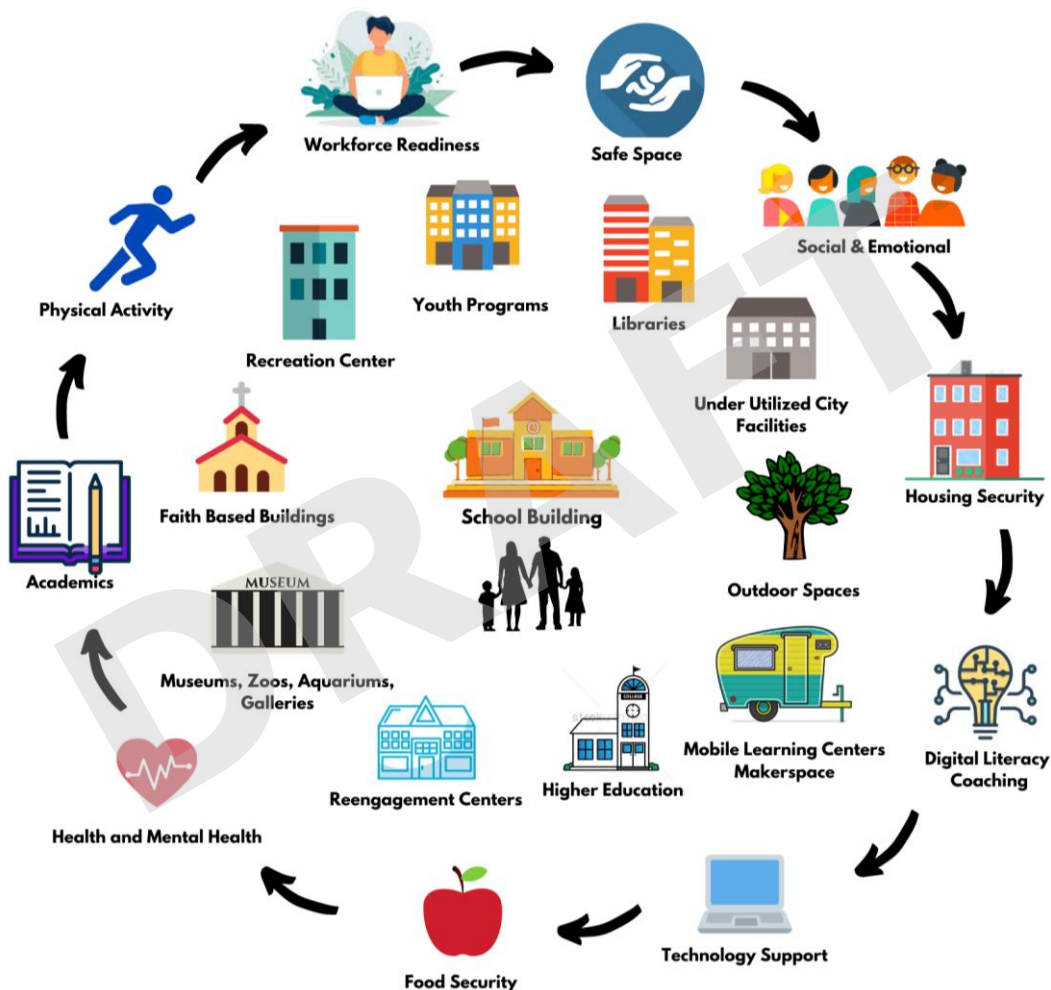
Workforce Readiness

Safe Space

Social & Emotional

Housing Security

Digital Literacy Coaching

Technology Support

Food Security

Health and Mental Health

Academics

Physical Activity

Youth Programs

Libraries

Recreation Center

Under Utilized City Facilities

Faith Based Buildings

School Building

Outdoor Spaces

MUSEUM

Museums, Zoos, Aquariums, Galleries

Mobile Learning Centers Makerspace

COLLEGE

Reengagement Centers

Higher Education

DRAFT